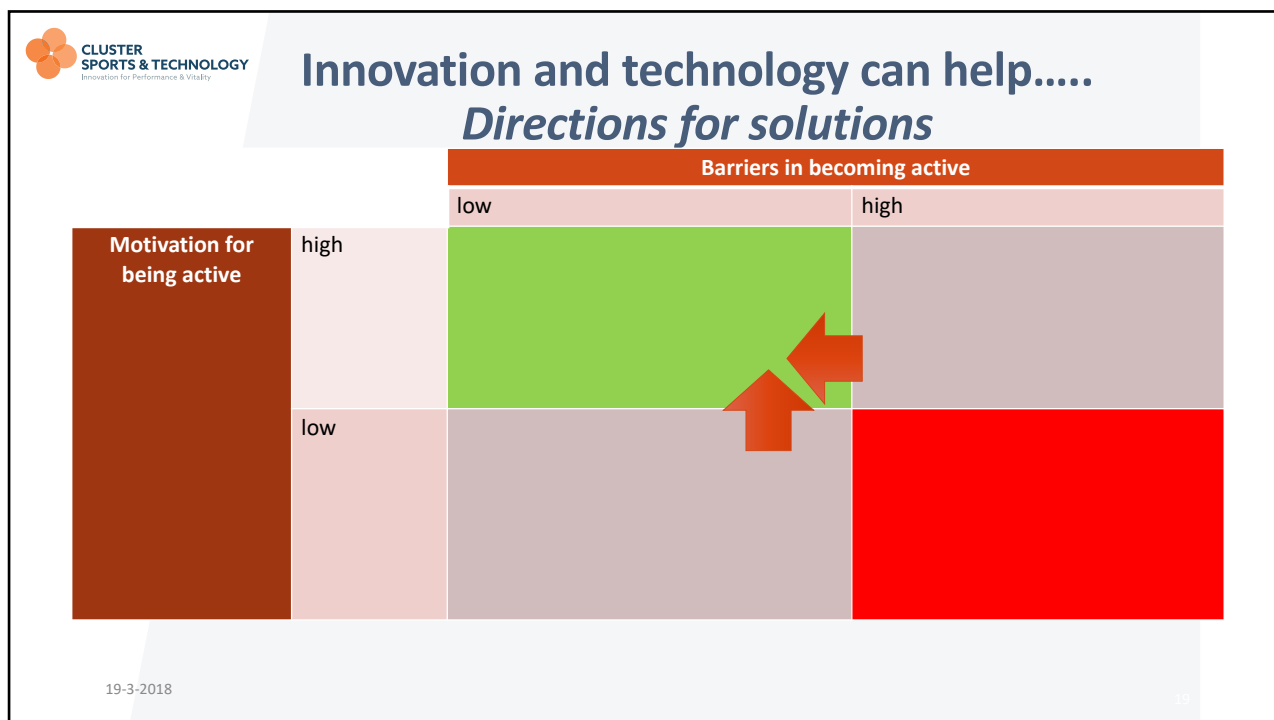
CLUSTER
SPORTS & TECHNOLOGY
Innovation for Performance & Vitality

Innovation and technology can help…..
*Directions for solutions*

| | | Barriers in becoming active | |
|---|---|---|---|
| | | low | high |
| Motivation for being active | high | | |
| | low | | |

19-3-2018

19